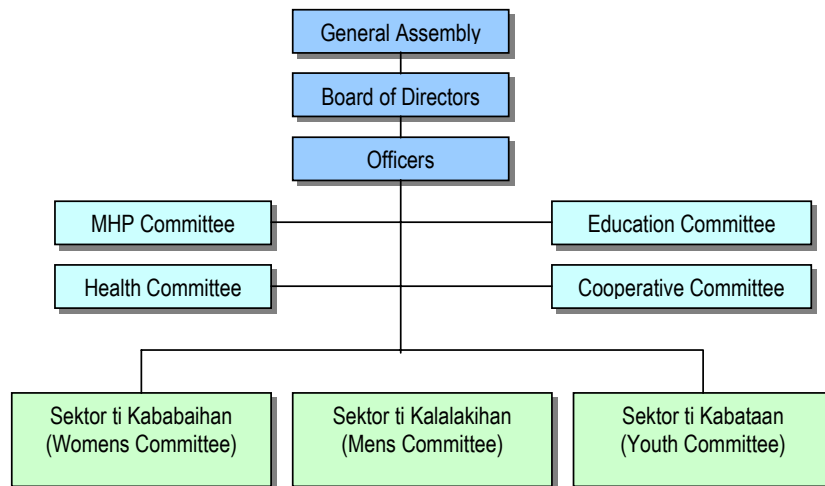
General Assembly

Board of Directors

Officers

MHP Committee

Education Committee

Health Committee

Cooperative Committee

Sektor ti Kababaihan (Womens Committee)

Sektor ti Kalalakihan (Mens Committee)

Sektor ti Kabataan (Youth Committee)